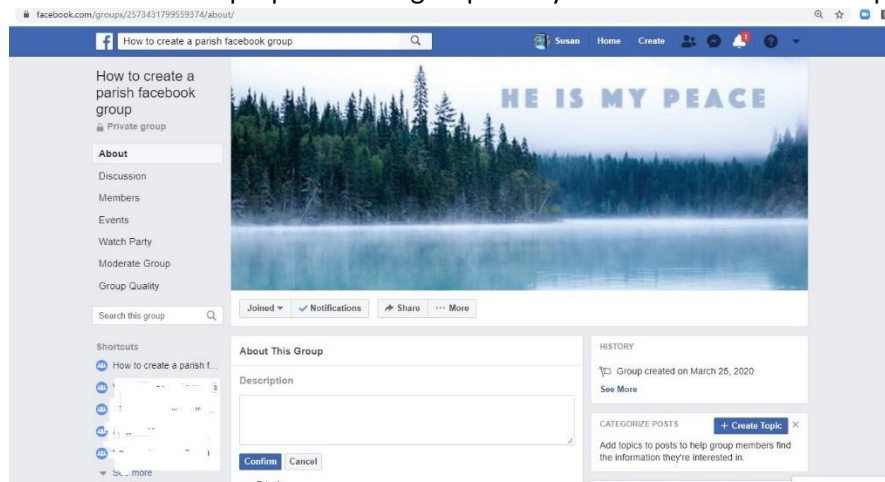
facebook.com/groups/2573431799559374/about/

How to create a parish facebook group

Susan Home Create

How to create a parish facebook group
Private group

About
Discussion
Members
Events
Watch Party
Moderate Group
Group Quality

Search this group

HE IS MY PEACE

Joined ▾ ✓ Notifications Share ··· More

Shortcuts
How to create a parish f...
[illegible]
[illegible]
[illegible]
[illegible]
▾ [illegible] more

About This Group

Description

Confirm Cancel

HISTORY
Group created on March 25, 2020
See More

CATEGORIZE POSTS + Create Topic ×
Add topics to posts to help group members find the information they're interested in.